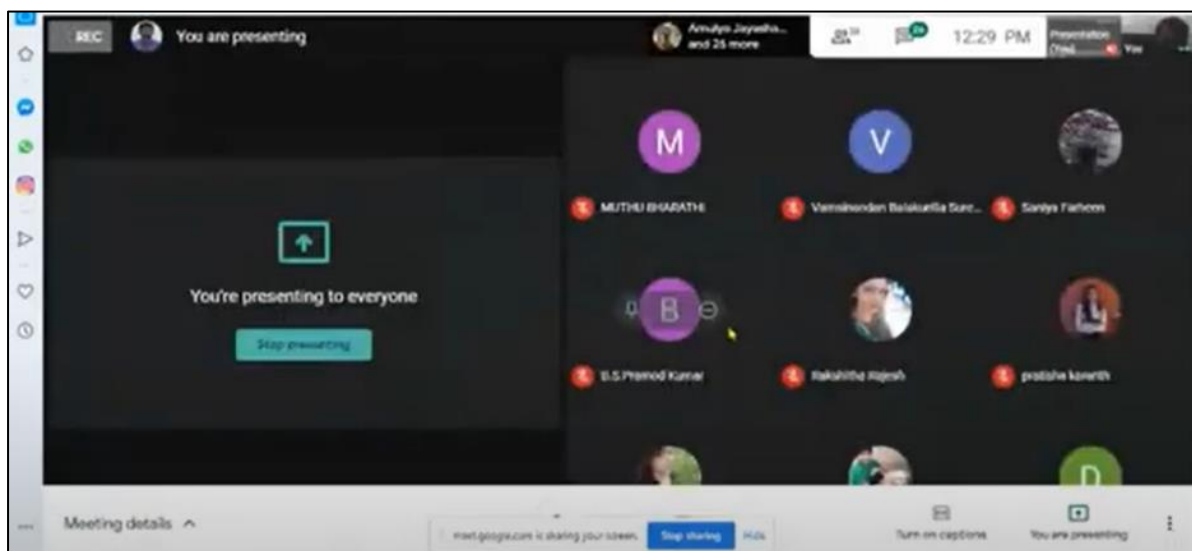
REC You are presenting

Amulya Jayesha... and 26 more

12:29 PM

Presentation (You) You

M

V

MUTHU BHARATHI

Vamsinandan Balakuella Sur...

Saniya Farheen

You're presenting to everyone

Stop presenting

B

B.S.Pramod Kumar

Rakshitha Rajesh

pratisha kaneth

D

Meeting details

meet.google.com is sharing your screen. Stop sharing Hide

Turn on captions

You are presenting